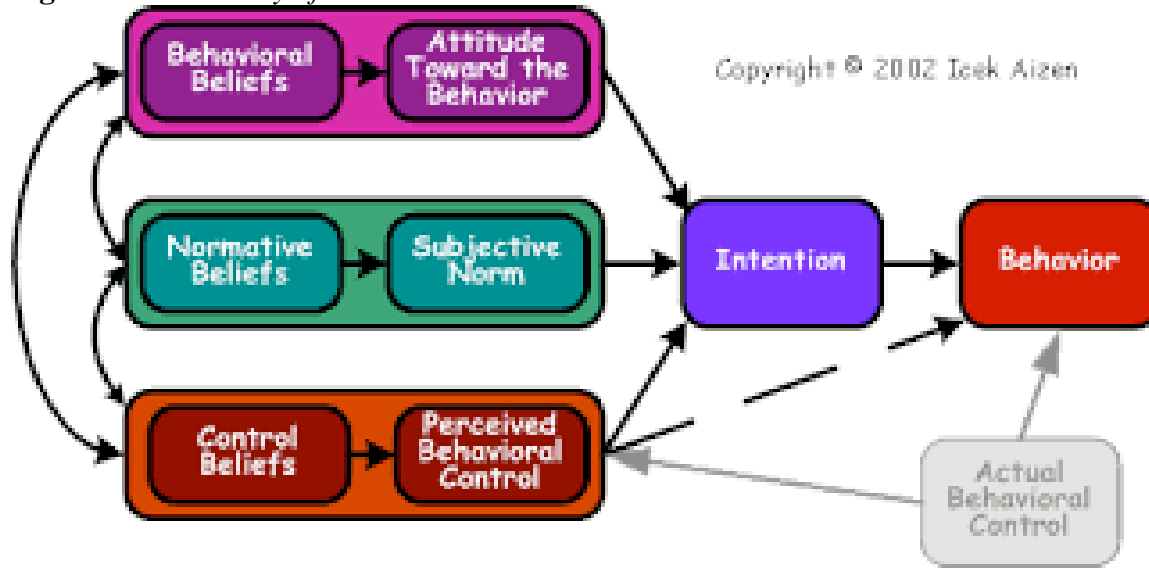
Behavioral Beliefs

Attitude Toward the Behavior

Copyright © 2002 Icek Aizen

Normative Beliefs

Subjective Norm

Intention

Behavior

Control Beliefs

Perceived Behavioral Control

Actual Behavioral Control